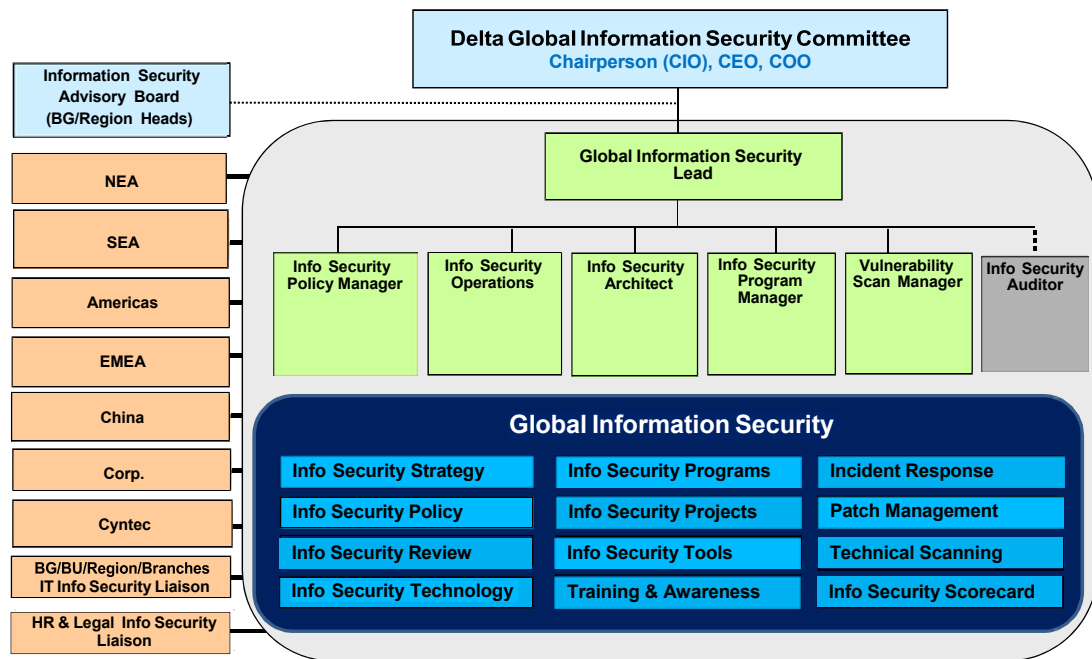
Delta Global Information Security Committee
Chairperson (CIO), CEO, COO

Information Security Advisory Board (BG/Region Heads)

NEA

SEA

Americas

EMEA

China

Corp.

Cyntec

BG/BU/Region/Branches IT Info Security Liaison

HR & Legal Info Security Liaison

Global Information Security Lead

Info Security Policy Manager

Info Security Operations

Info Security Architect

Info Security Program Manager

Vulnerability Scan Manager

Info Security Auditor

Global Information Security

| Info Security Strategy | Info Security Programs | Incident Response |
|---|---|---|
| Info Security Policy | Info Security Projects | Patch Management |
| Info Security Review | Info Security Tools | Technical Scanning |
| Info Security Technology | Training & Awareness | Info Security Scorecard |